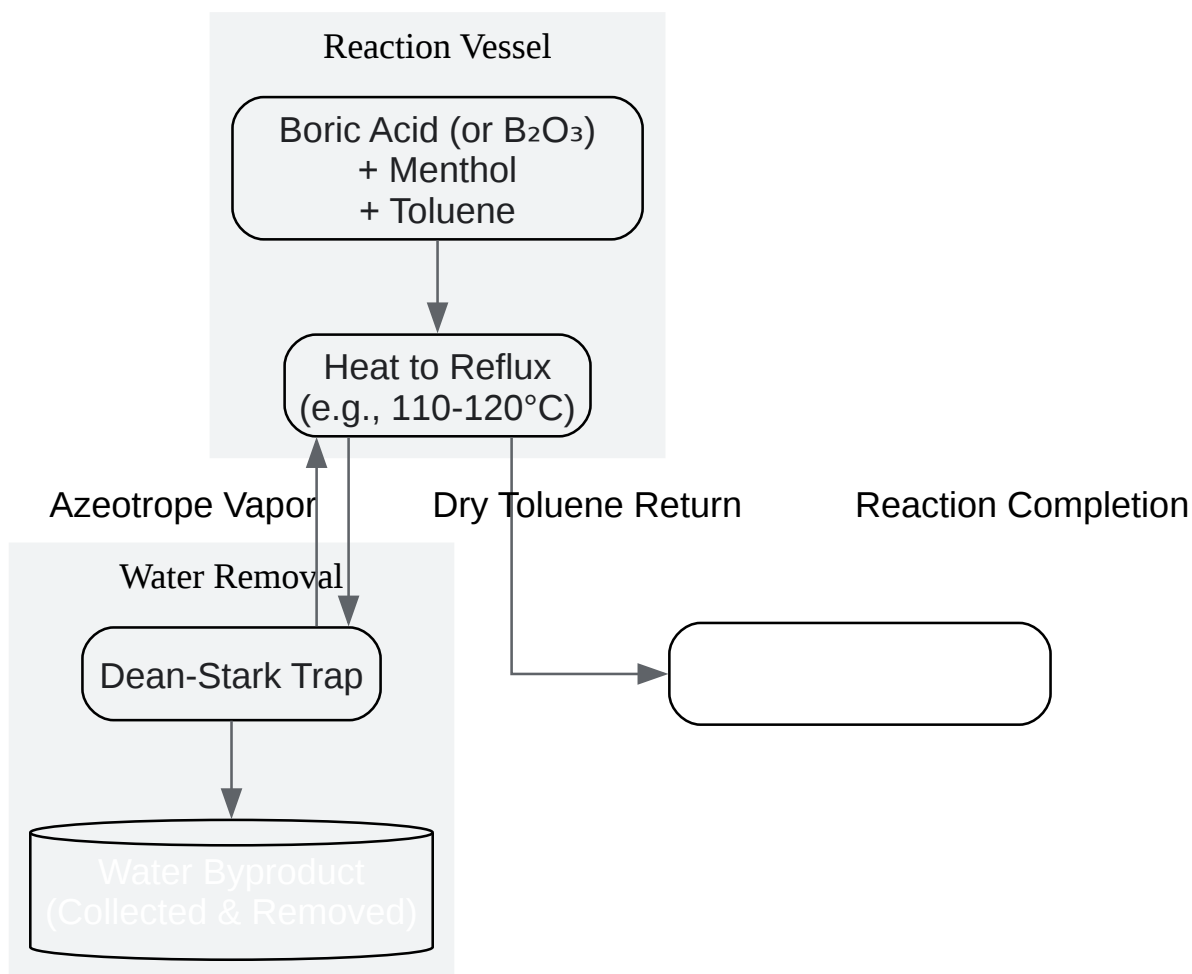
Reaction Vessel

Boric Acid (or $B_2O_3$)
+ Menthol
+ Toluene

Heat to Reflux
(e.g., 110-120°C)

Azeotrope Vapor

Dry Toluene Return

Reaction Completion

Water Removal

Dean-Stark Trap

Water Byproduct
(Collected & Removed)